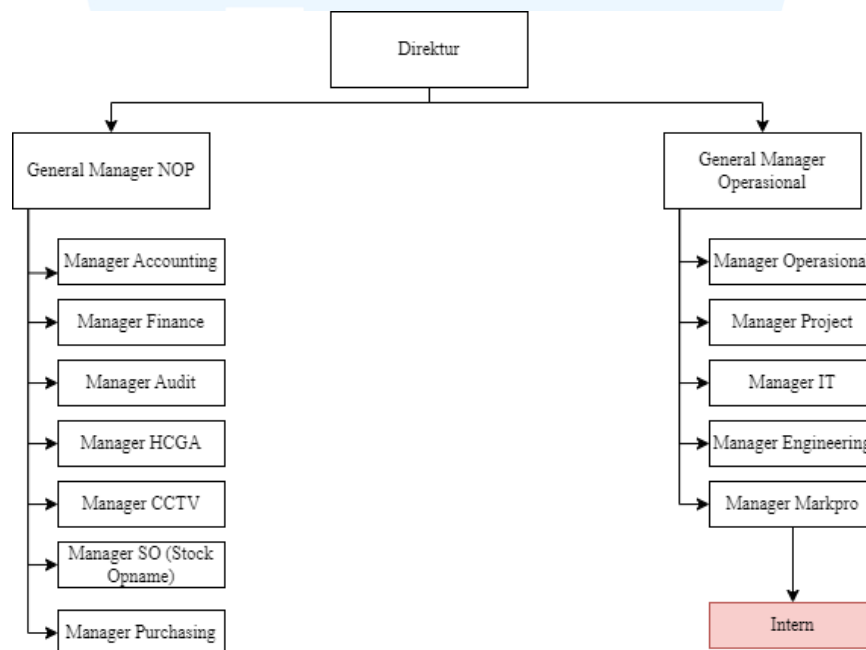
Direktur

General Manager NOP

Manager Accounting

Manager Finance

Manager Audit

Manager HCGA

Manager CCTV

Manager SO (Stock Opname)

Manager Purchasing

General Manager Operasional

Manager Operasiona

Manager Project

Manager IT

Manager Engineering

Manager Markpro

Intern